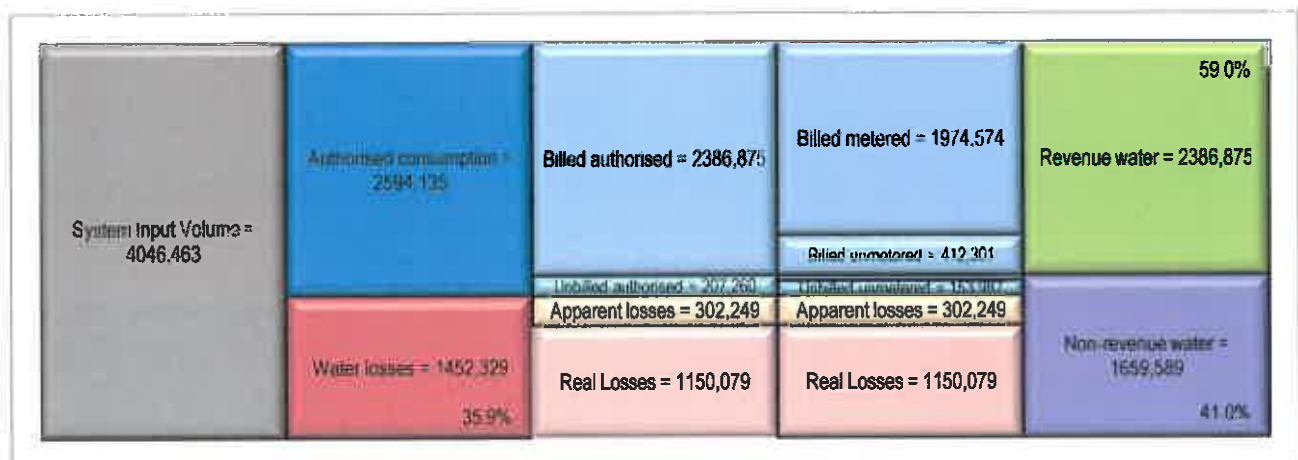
System Input Volume = 4046.463

Authorised consumption = 2594.135

Water losses = 1452.329

35.9%

Billed authorised = 2386,875

Unbilled authorised = 207,260

Apparent losses = 302,249

Real Losses = 1150,079

Billed metered = 1974.574

Billed unmetered = 412.301

Unbilled unmetered = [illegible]

Apparent losses = 302,249

Real Losses = 1150,079

59.0%

Revenue water = 2386,875

Non-revenue water = 1659,589

41.0%